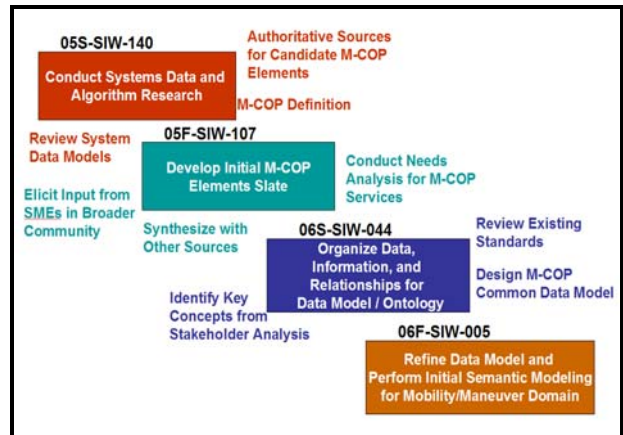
05S-SIW-140

Authoritative Sources for Candidate M-COP Elements

Conduct Systems Data and Algorithm Research

M-COP Definition

Review System Data Models

05F-SIW-107

Develop Initial M-COP Elements Slate

Conduct Needs Analysis for M-COP Services

Elicit Input from SMEs in Broader Community

Synthesize with Other Sources

06S-SIW-044

Organize Data, Information, and Relationships for Data Model / Ontology

Review Existing Standards

Design M-COP Common Data Model

Identify Key Concepts from Stakeholder Analysis

06F-SIW-005

Refine Data Model and Perform Initial Semantic Modeling for Mobility/Maneuver Domain